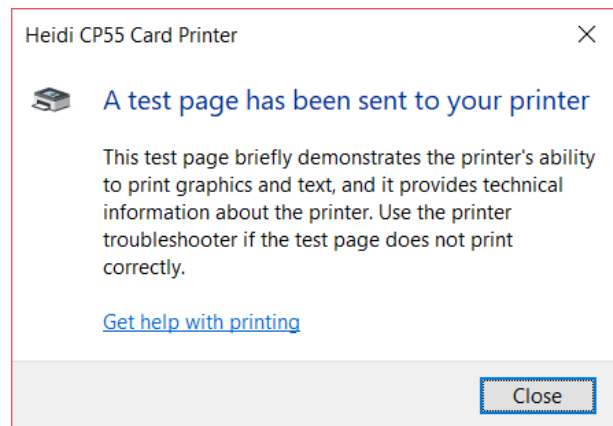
Heidi CP55 Card Printer

A test page has been sent to your printer

This test page briefly demonstrates the printer's ability to print graphics and text, and it provides technical information about the printer. Use the printer troubleshooter if the test page does not print correctly.

Get help with printing

Close